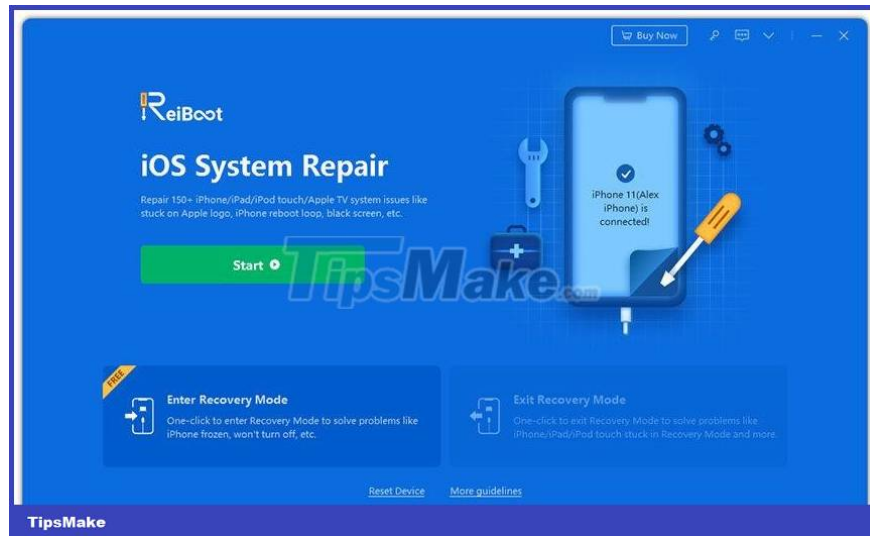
Buy Now

ReiBoot

iOS System Repair

Repair 150+ iPhone/iPad/iPod touch/Apple TV system issues like stuck on Apple logo, iPhone reboot loop, black screen, etc.

Start

iPhone 11(Alex iPhone) is connected!

TipsMake.com

FREE

Enter Recovery Mode

One-click to enter Recovery Mode to solve problems like iPhone frozen, won't turn off, etc.

Exit Recovery Mode

One-click to exit Recovery Mode to solve problems like iPhone/iPad/iPod touch stuck in Recovery Mode and more.

Reset Device

More guidelines

TipsMake